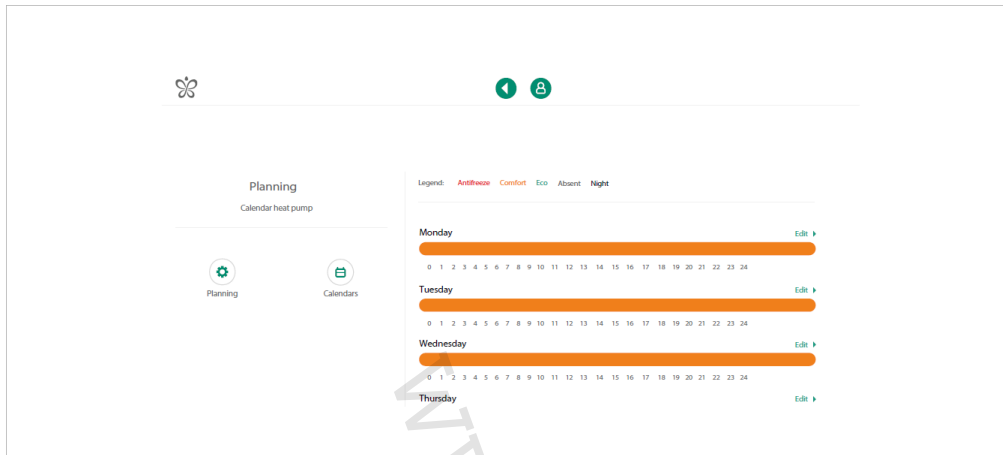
Planning

Calendar heat pump

Planning

Calendars

Legend: Antifreeze Comfort Eco Absent Night

Monday

Edit

0 1 2 3 4 5 6 7 8 9 10 11 12 13 14 15 16 17 18 19 20 21 22 23 24

Tuesday

Edit

0 1 2 3 4 5 6 7 8 9 10 11 12 13 14 15 16 17 18 19 20 21 22 23 24

Wednesday

Edit

0 1 2 3 4 5 6 7 8 9 10 11 12 13 14 15 16 17 18 19 20 21 22 23 24

Thursday

Edit